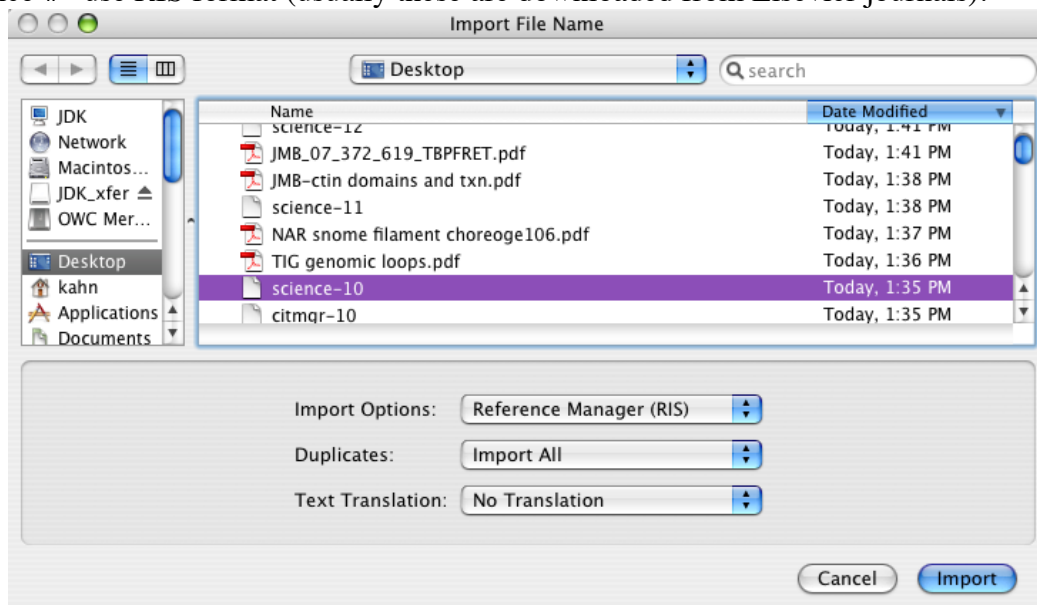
Import File Name

Desktop

search

JDK
Network
Macintos...
JDK_xfer
OWC Mer...
Desktop
kahn
Applications
Documents

| Name | Date Modified |
|---|---|
| science-12 | Today, 1:41 PM |
| JMB_07_372_619_TBPFRET.pdf | Today, 1:41 PM |
| JMB-ctin domains and txn.pdf | Today, 1:38 PM |
| science-11 | Today, 1:38 PM |
| NAR snome filament choreoge106.pdf | Today, 1:37 PM |
| TIG genomic loops.pdf | Today, 1:36 PM |
| science-10 | Today, 1:35 PM |
| citmgr-10 | Today, 1:35 PM |

Import Options: Reference Manager (RIS)

Duplicates: Import All

Text Translation: No Translation

Cancel Import